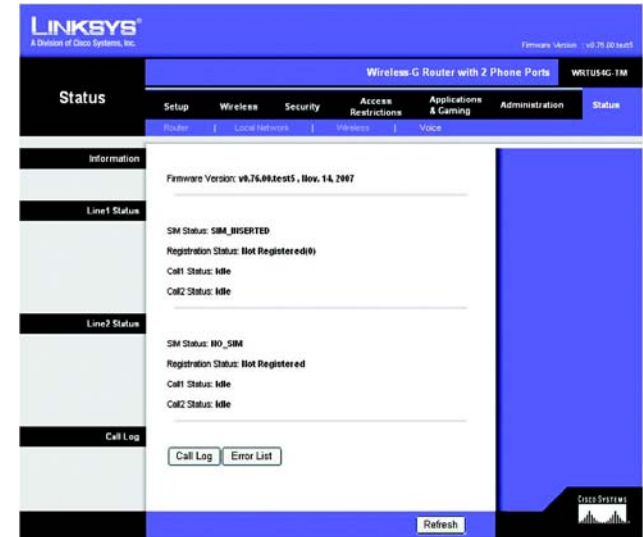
LINKSYS®
A Division of Cisco Systems, Inc.

Firmware Version : v0.76.00.test5

Wireless-G Router with 2 Phone Ports WRTU54G-TM

Status

Setup | Wireless | Security | Access Restrictions | Applications & Gaming | Administration | Status

Router | Local Network | Wireless | Voice

Information

Firmware Version: v0.76.00.test5 , Nov. 14, 2007

Line1 Status

SIM Status: SIM_INSERTED

Registration Status: Not Registered(0)

Call1 Status: Idle

Call2 Status: Idle

Line2 Status

SIM Status: NO_SIM

Registration Status: Not Registered

Call1 Status: Idle

Call2 Status: Idle

Call Log

Call Log | Error List

Refresh

CISCO SYSTEMS